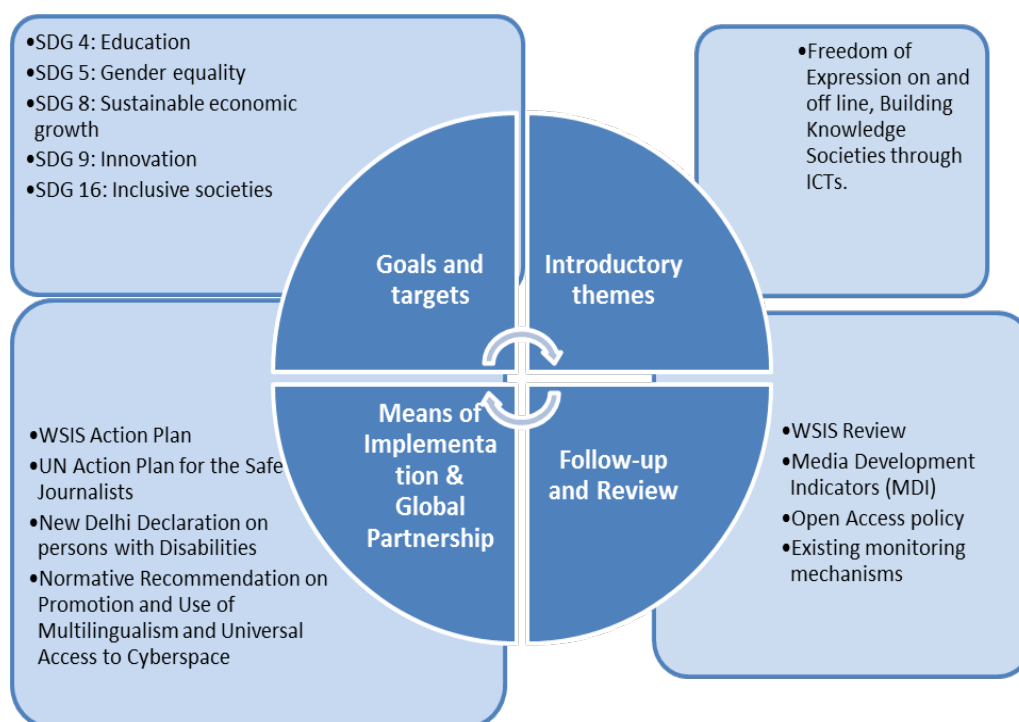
•SDG 4: Education
•SDG 5: Gender equality
•SDG 8: Sustainable economic growth
•SDG 9: Innovation
•SDG 16: Inclusive societies

•Freedom of Expression on and off line, Building Knowledge Societies through ICTs.

Goals and targets

Introductory themes

Means of Implementation & Global Partnership

Follow-up and Review

•WSIS Action Plan
•UN Action Plan for the Safe Journalists
•New Delhi Declaration on persons with Disabilities
•Normative Recommendation on Promotion and Use of Multilingualism and Universal Access to Cyberspace

•WSIS Review
•Media Development Indicators (MDI)
•Open Access policy
•Existing monitoring mechanisms